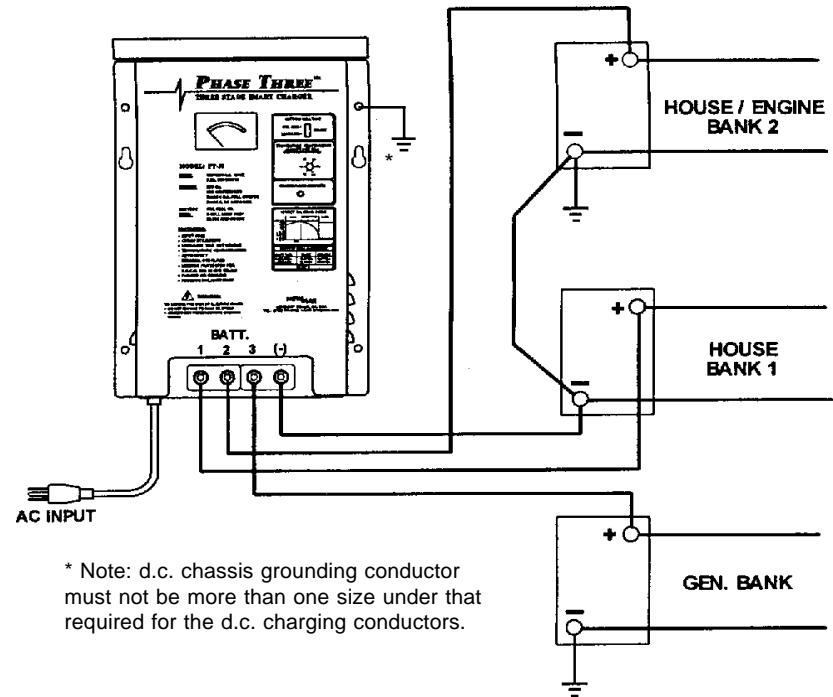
PHASE THREE™
THREE STAGE SMART CHARGER

MODEL: PT-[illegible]

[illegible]

BATT.
1 2 3 (-)

AC INPUT

*

+
HOUSE / ENGINE BANK 2
−

+
HOUSE BANK 1
−

+
GEN. BANK
−

* Note: d.c. chassis grounding conductor must not be more than one size under that required for the d.c. charging conductors.